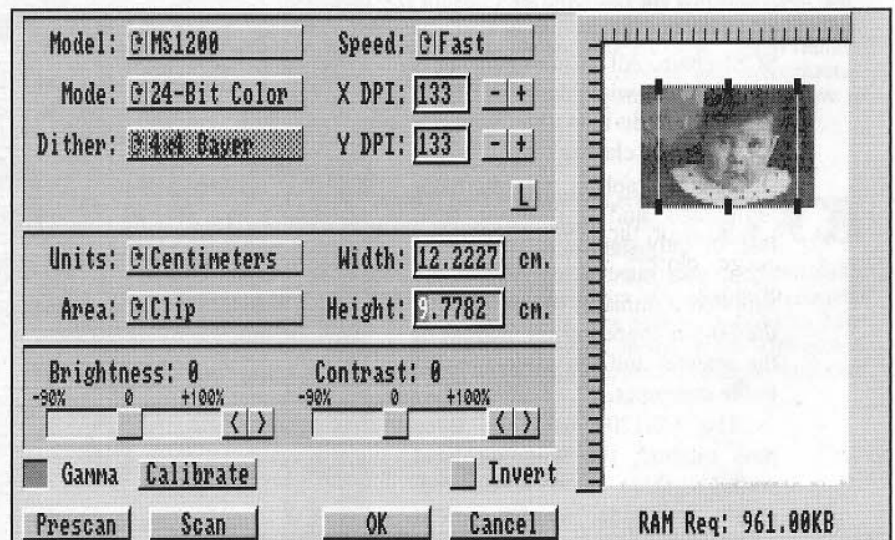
Model: MS1200
Speed: Fast
Mode: 24-Bit Color
X DPI: 133 - +
Dither: 4x4 Bayer
Y DPI: 133 - +
L
Units: Centimeters
Width: 12.2227 cm.
Area: Clip
Height: 9.7782 cm.
Brightness: 0
-90% 0 +100%
Contrast: 0
-90% 0 +100%
Gamma Calibrate
Invert
Prescan Scan OK Cancel
RAM Req: 961.00KB